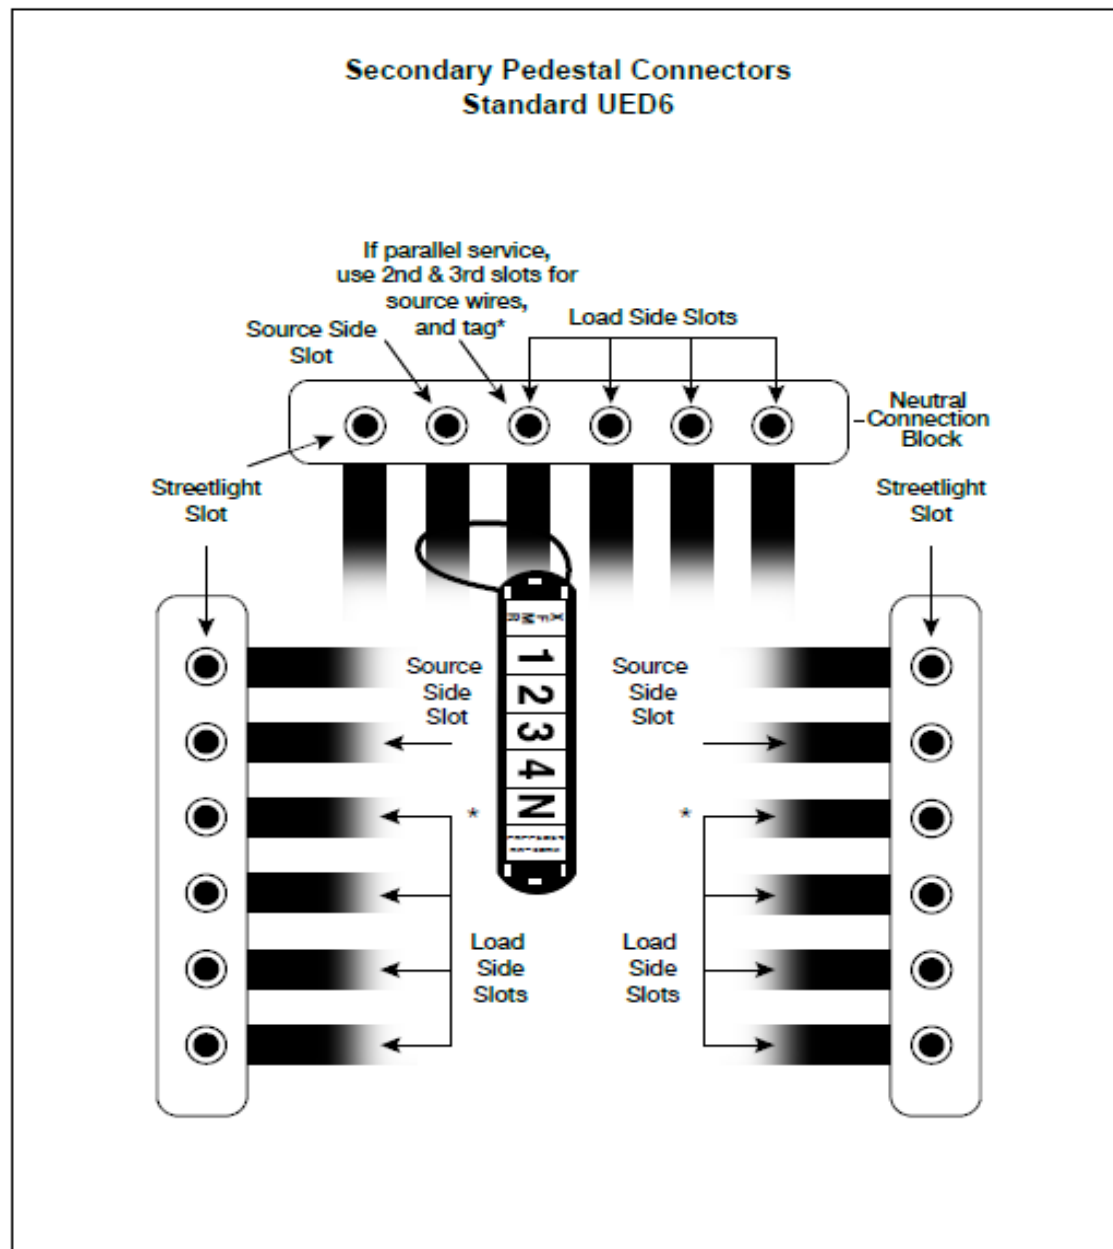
Secondary Pedestal Connectors
Standard UED6

If parallel service, use 2nd & 3rd slots for source wires, and tag*

Source Side Slot

Load Side Slots

Neutral Connection Block

Streetlight Slot

Streetlight Slot

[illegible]

1
2
3
4
N

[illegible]

Source Side Slot

Source Side Slot

*

*

Load Side Slots

Load Side Slots